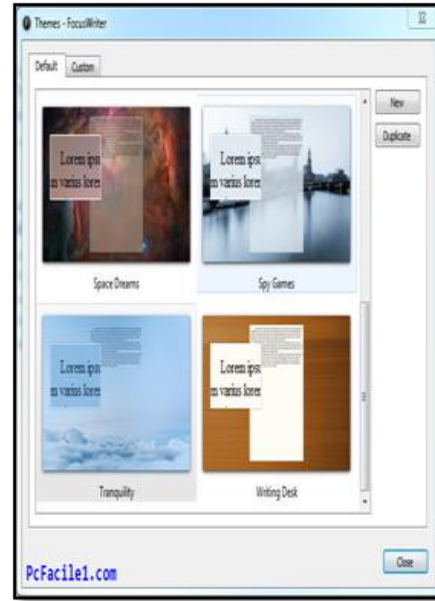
Themes - FocusWriter

Default
Custom

Lorem ipsu
m varius lorem

Space Dreams

Lorem ipsu
m varius lorem

Spy Games

Lorem ipsu
m varius lorem

Tranquility

Lorem ipsu
m varius lorem

Writing Desk

New
Duplicate

PcFacile1.com

Close